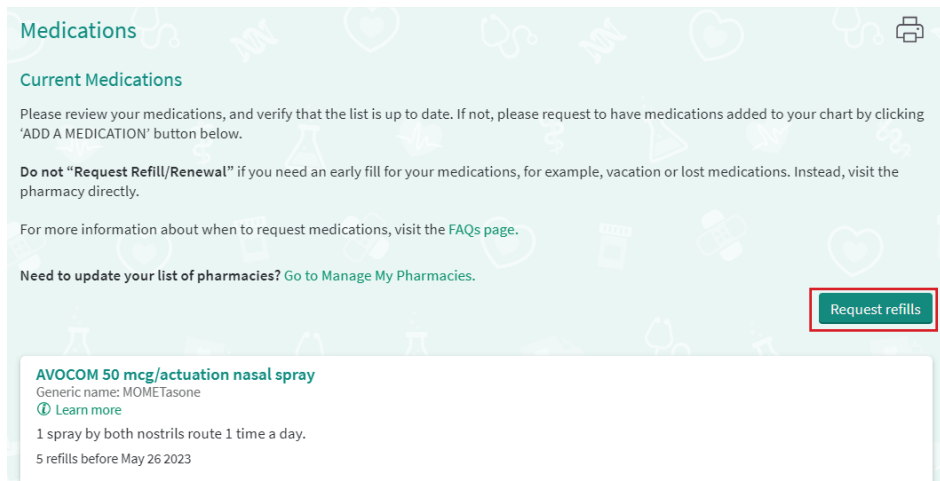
Medications

Current Medications

Please review your medications, and verify that the list is up to date. If not, please request to have medications added to your chart by clicking 'ADD A MEDICATION' button below.

**Do not "Request Refill/Renewal"** if you need an early fill for your medications, for example, vacation or lost medications. Instead, visit the pharmacy directly.

For more information about when to request medications, visit the FAQs page.

**Need to update your list of pharmacies?** Go to Manage My Pharmacies.

Request refills

AVOCOM 50 mcg/actuation nasal spray
Generic name: MOMETasone
Learn more
1 spray by both nostrils route 1 time a day.
5 refills before May 26 2023